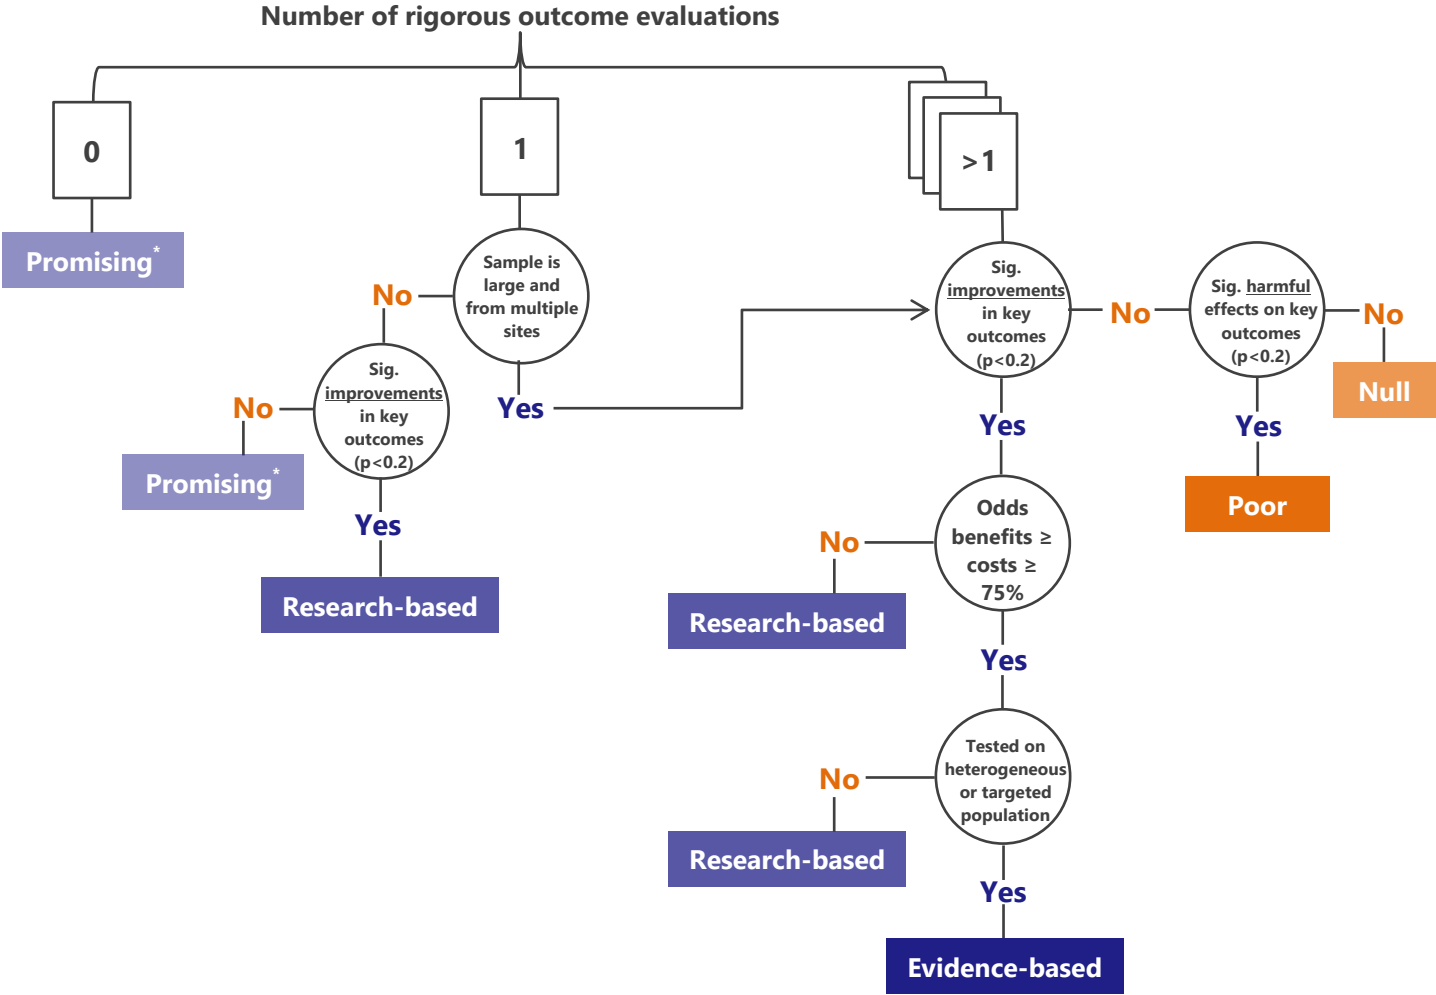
Number of rigorous outcome evaluations

0

Promising*

1

Sample is large and from multiple sites

No

Yes

Sig. improvements in key outcomes (p<0.2)

No

Promising*

Yes

Research-based

>1

Sig. improvements in key outcomes (p<0.2)

No

Sig. harmful effects on key outcomes (p<0.2)

No

Null

Yes

Poor

Yes

Odds benefits ≥ costs ≥ 75%

No

Research-based

Yes

Tested on heterogeneous or targeted population

No

Research-based

Yes

Evidence-based